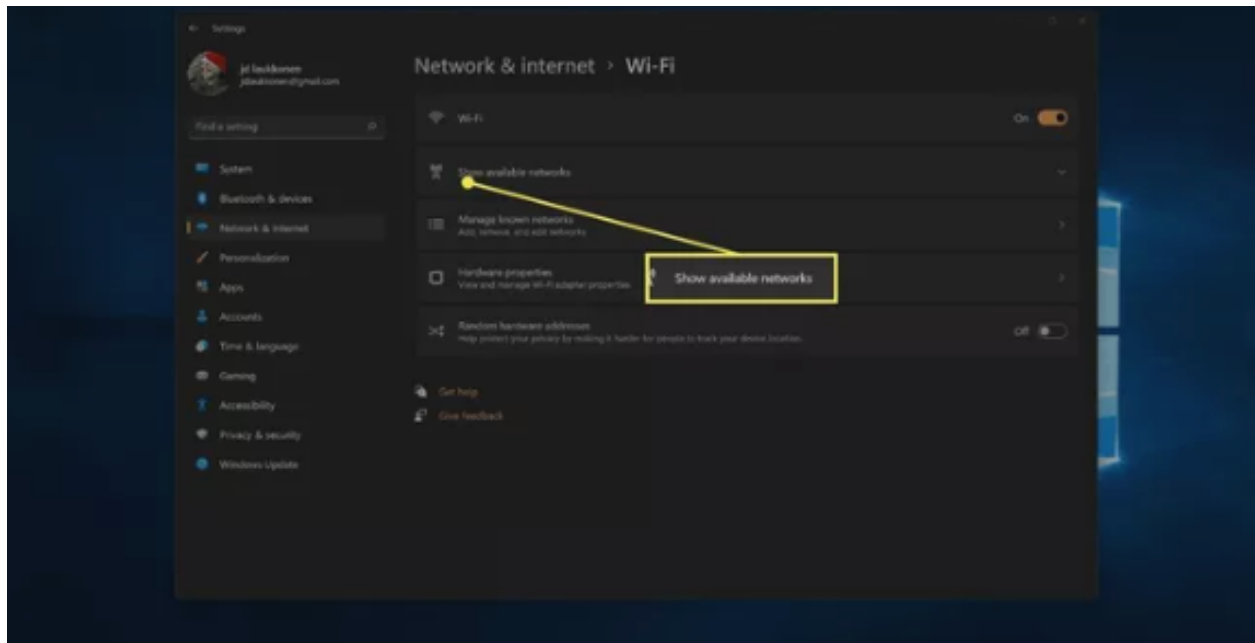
Settings

jd laukkonen
jdlaukkonen@gmail.com

Find a setting

System
Bluetooth & devices
Network & internet
Personalization
Apps
Accounts
Time & language
Gaming
Accessibility
Privacy & security
Windows Update

Network & internet › Wi-Fi

Wi-Fi
On

Show available networks

Manage known networks
Add, remove, and edit networks

Hardware properties
View and manage Wi-Fi adapter properties

Random hardware addresses
Help protect your privacy by making it harder for people to track your device location.
Off

Get help
Give feedback

Show available networks